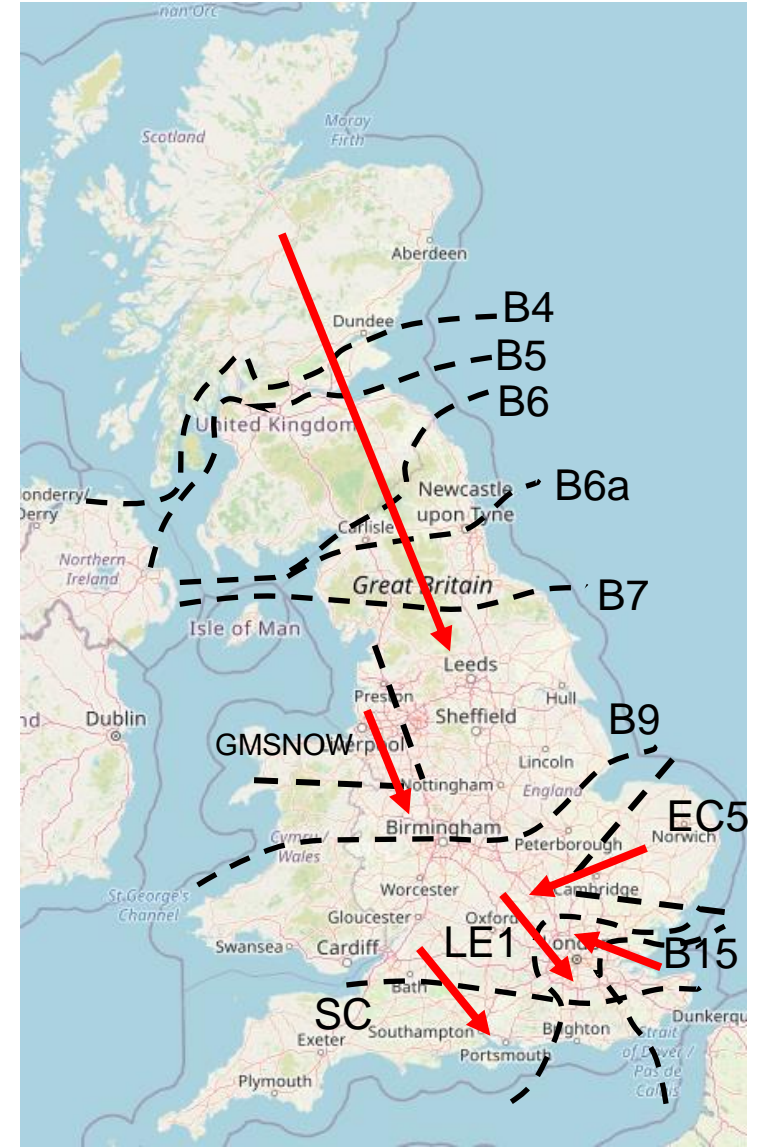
nan Orc
Scotland
Moray Firth
Aberdeen
Dundee
B4
B5
B6
United Kingdom
Newcastle upon Tyne
B6a
onderry/ Derry
Northern Ireland
Carlisle
Great Britain
B7
Isle of Man
Leeds
Preston
Hull
Sheffield
Dublin
B9
GMSNOW
erpool
Lincoln
Nottingham
England
EC5
Norwich
Birmingham
Cymru / Wales
Peterborough
Cambridge
St George's Channel
Worcester
Gloucester
Oxford
Swansea
Cardiff
LE1
ondon
B15
Bath
SC
Southampton
Brighton
Dunkerque
Exeter
Portsmouth
Strait of Dover / Pas de Calais
Plymouth
nd